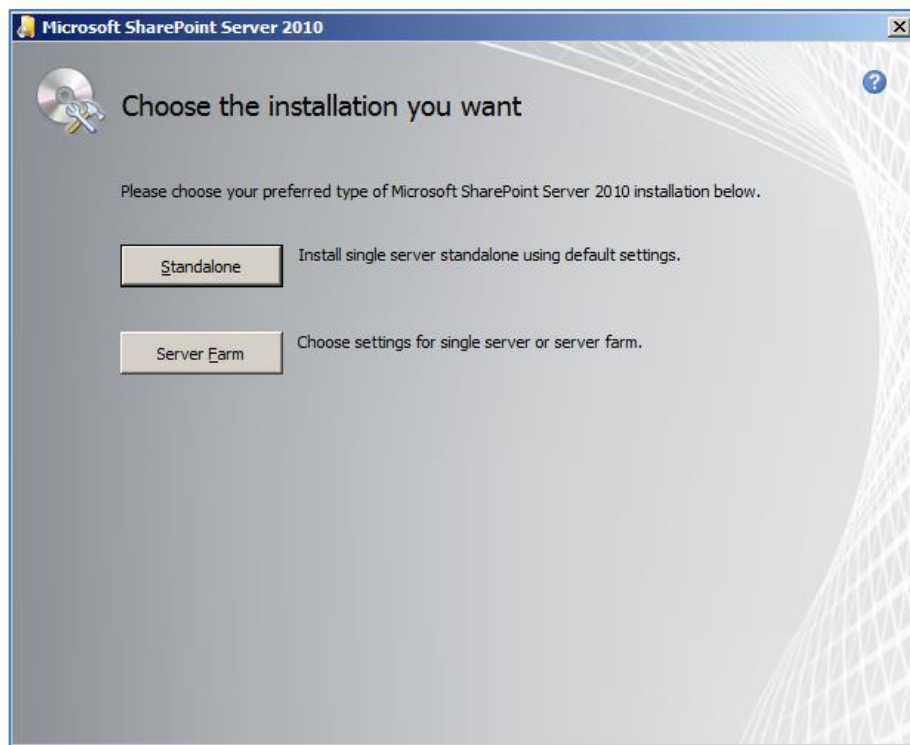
Microsoft SharePoint Server 2010

Choose the installation you want

Please choose your preferred type of Microsoft SharePoint Server 2010 installation below.

Standalone

Install single server standalone using default settings.

Server Farm

Choose settings for single server or server farm.